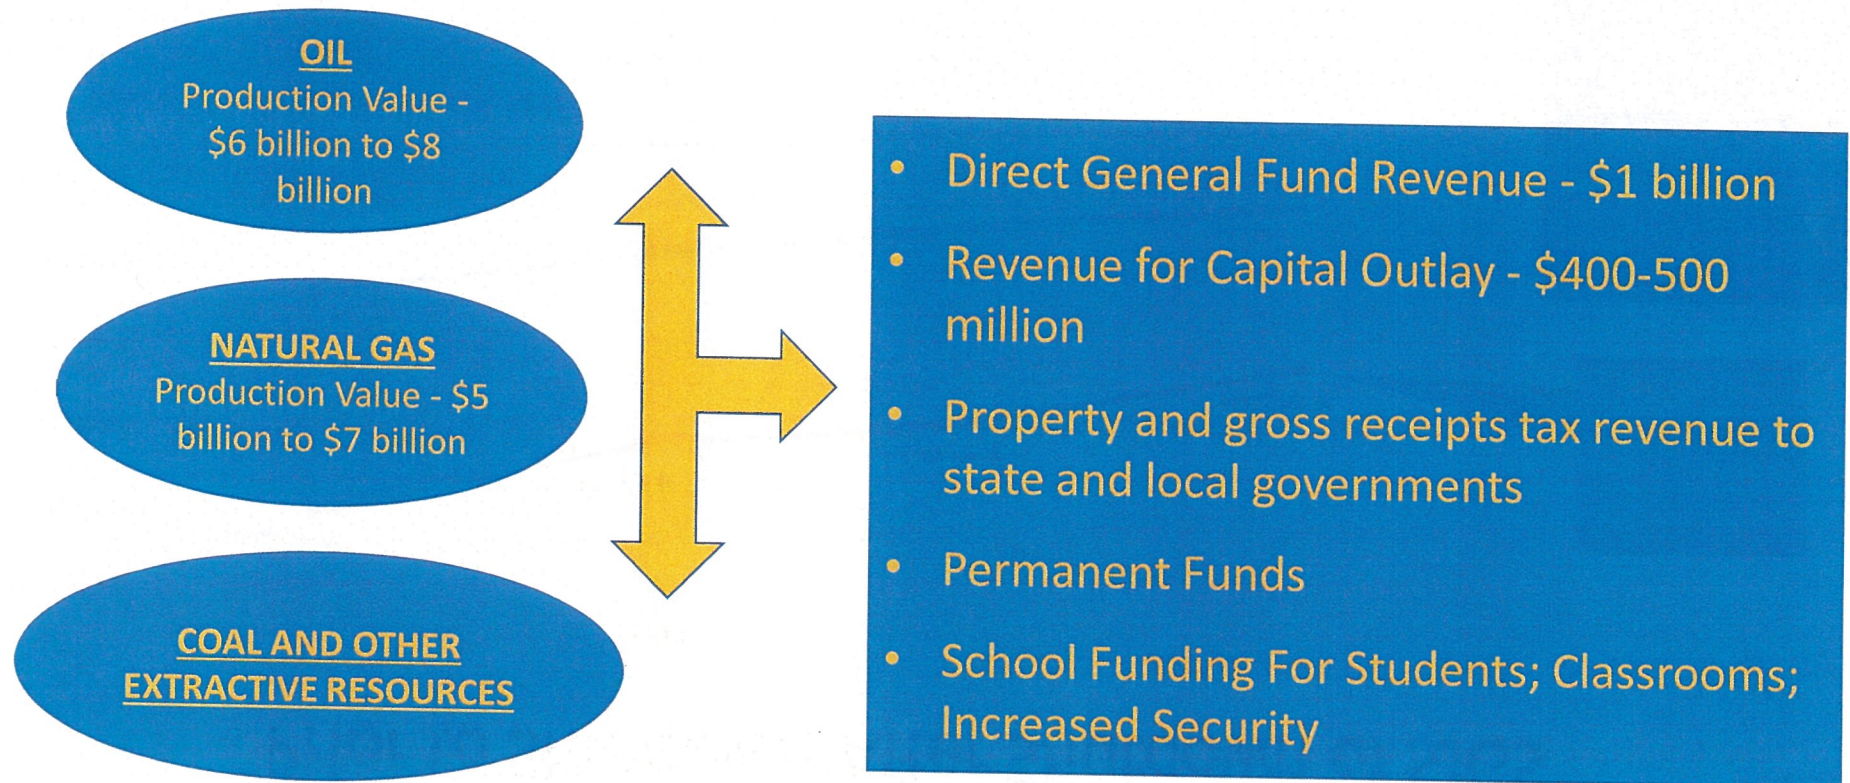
OIL
Production Value - \$6 billion to \$8 billion

NATURAL GAS
Production Value - \$5 billion to \$7 billion

COAL AND OTHER EXTRACTIVE RESOURCES

- Direct General Fund Revenue - \$1 billion
- Revenue for Capital Outlay - \$400-500 million
- Property and gross receipts tax revenue to state and local governments
- Permanent Funds
- School Funding For Students; Classrooms; Increased Security